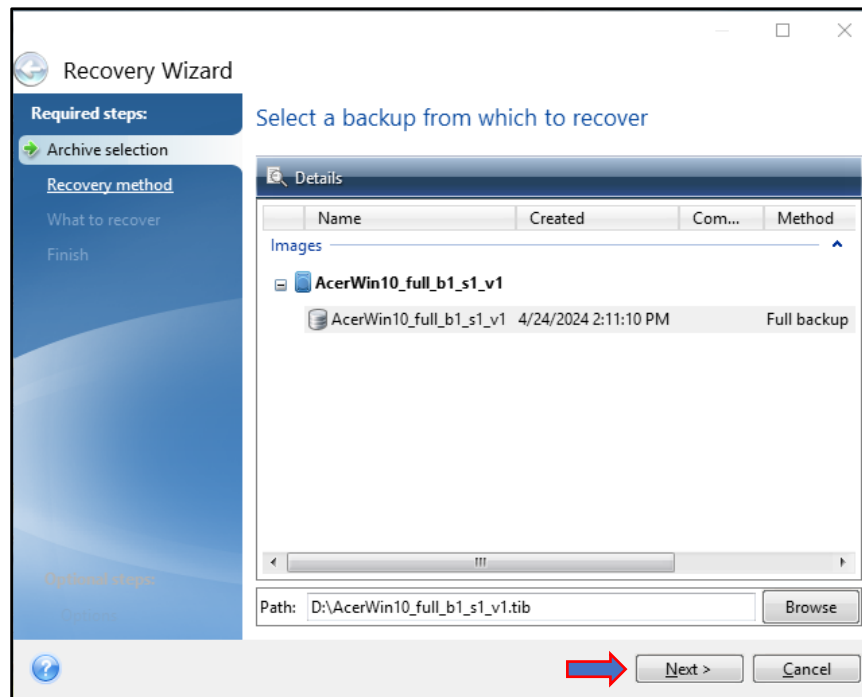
Recovery Wizard

Required steps:

Archive selection

Recovery method

What to recover

Finish

Optional steps:

Options

Select a backup from which to recover

Details

| Name | Created | Com... | Method |
|---|---|---|---|
| Images | | | |
| AcerWin10_full_b1_s1_v1 | | | |
| AcerWin10_full_b1_s1_v1 | 4/24/2024 2:11:10 PM | | Full backup |

Path: D:\AcerWin10_full_b1_s1_v1.tib

Browse

Next >

Cancel